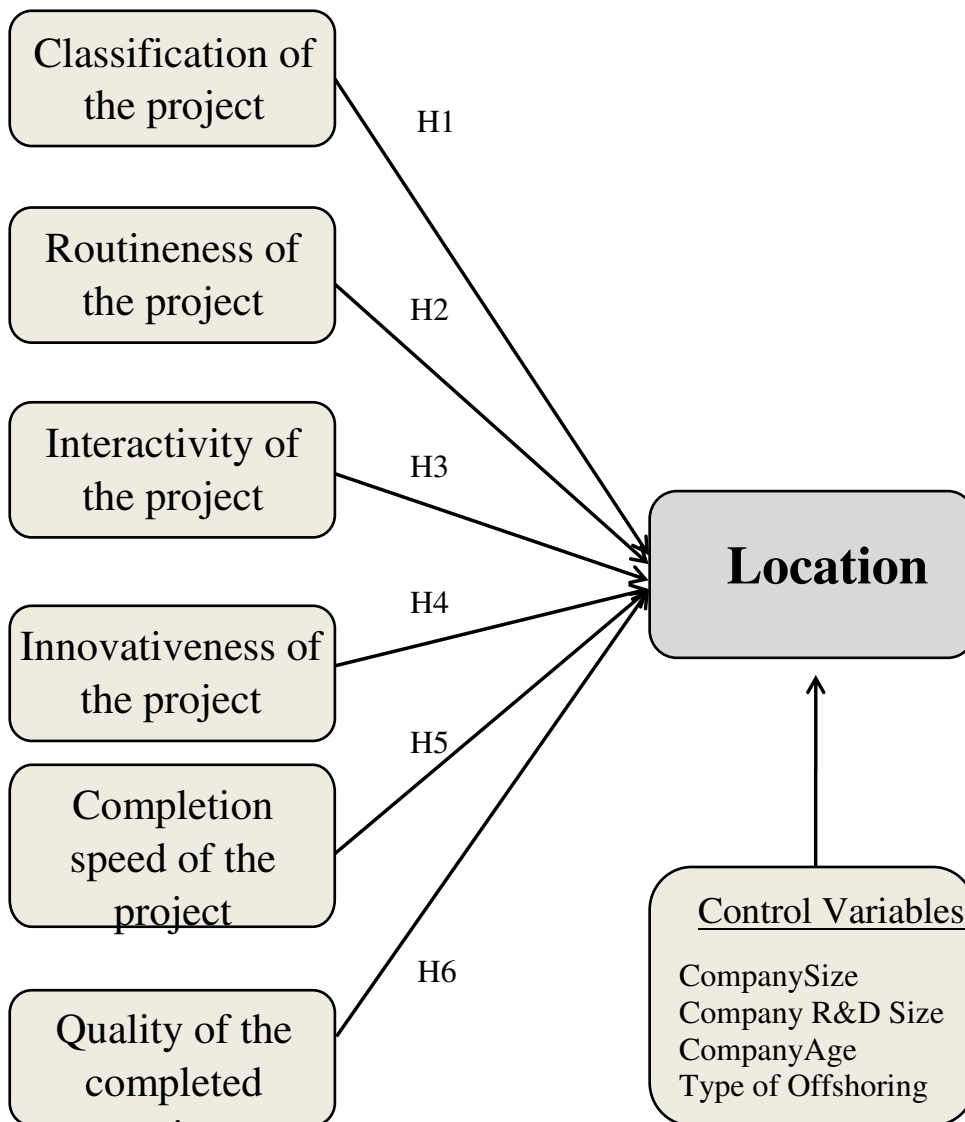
Classification of the project

H1

Routineness of the project

H2

Interactivity of the project

H3

Location

H4

Innovativeness of the project

H5

Completion speed of the project

Control Variables

CompanySize
Company R&D Size
CompanyAge
Type of Offshoring

H6

Quality of the completed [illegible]